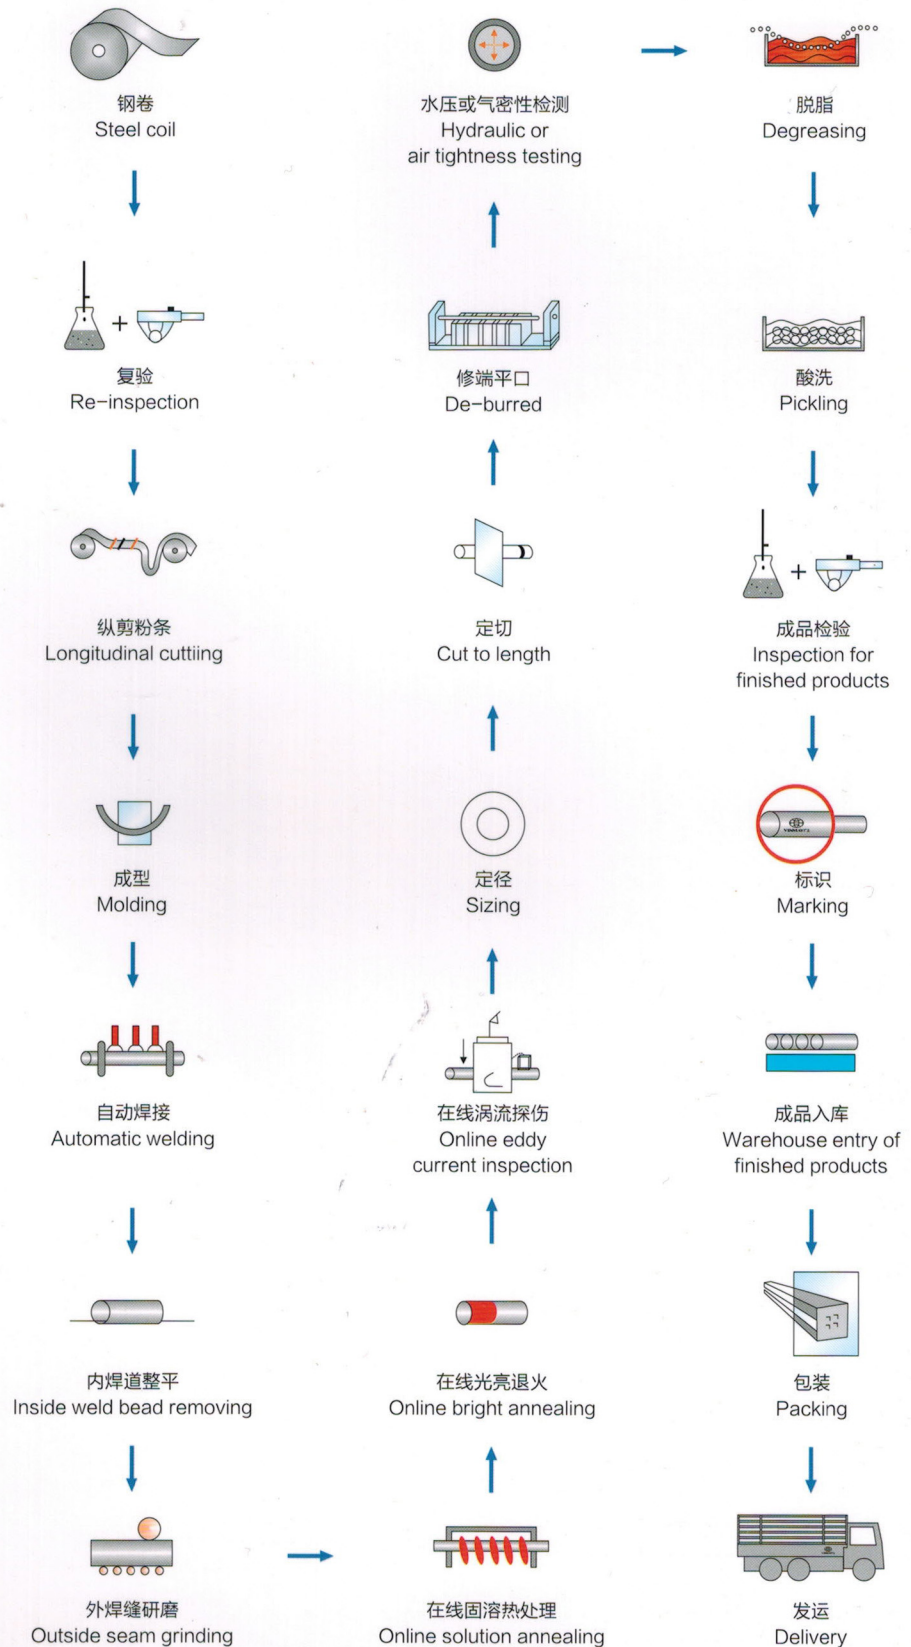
钢卷
Steel coil

复验
Re-inspection

纵剪粉条
Longitudinal cuttiing

成型
Molding

自动焊接
Automatic welding

内焊道整平
Inside weld bead removing

外焊缝研磨
Outside seam grinding

在线固溶热处理
Online solution annealing

在线光亮退火
Online bright annealing

在线涡流探伤
Online eddy current inspection

定径
Sizing

定切
Cut to length

修端平口
De-burred

水压或气密性检测
Hydraulic or air tightness testing

脱脂
Degreasing

酸洗
Pickling

成品检验
Inspection for finished products

标识
Marking

成品入库
Warehouse entry of finished products

包装
Packing

发运
Delivery